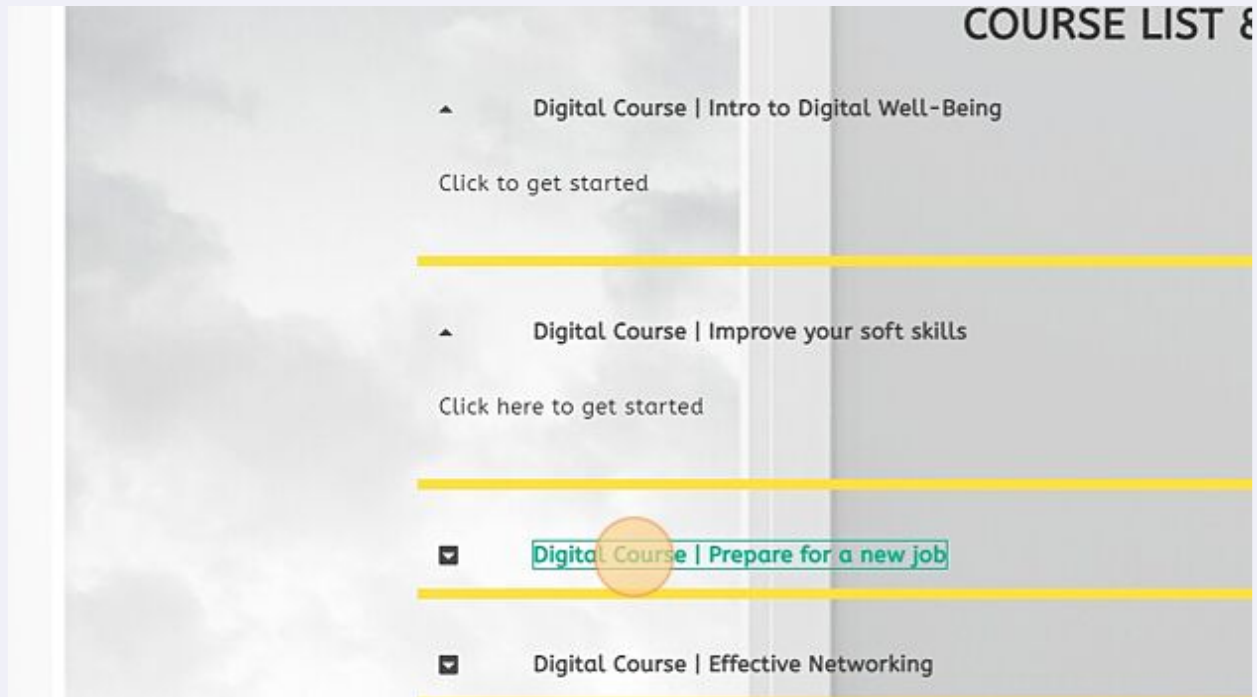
COURSE LIST &

Digital Course | Intro to Digital Well-Being

Click to get started

Digital Course | Improve your soft skills

Click here to get started

Digital Course | Prepare for a new job

Digital Course | Effective Networking